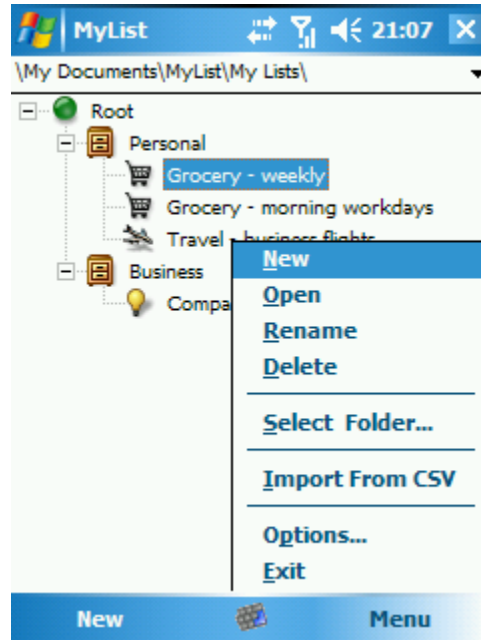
MyList 21:07 ✕

\My Documents\MyList\My Lists\

Root
Personal
Grocery - weekly
Grocery - morning workdays
Travel - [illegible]
Business
Compa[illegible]

New
Open
Rename
Delete
Select Folder...
Import From CSV
Options...
Exit

New
Menu